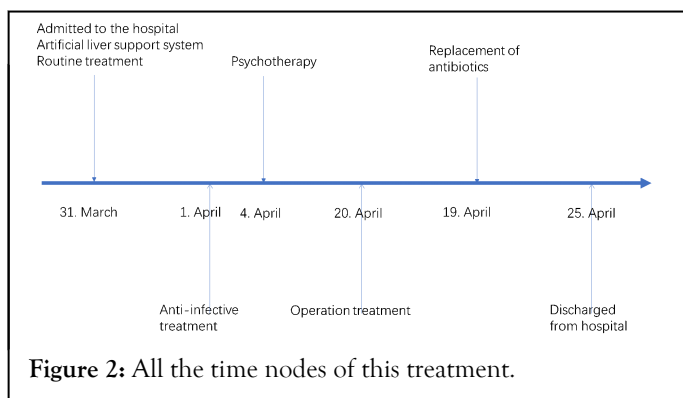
Admitted to the hospital
Artificial liver support system
Routine treatment

Psychotherapy

Replacement of antibiotics

31. March

1. April

4. April

20. April

19. April

25. April

Anti-infective treatment

Operation treatment

Discharged from hospital

**Figure 2:** All the time nodes of this treatment.